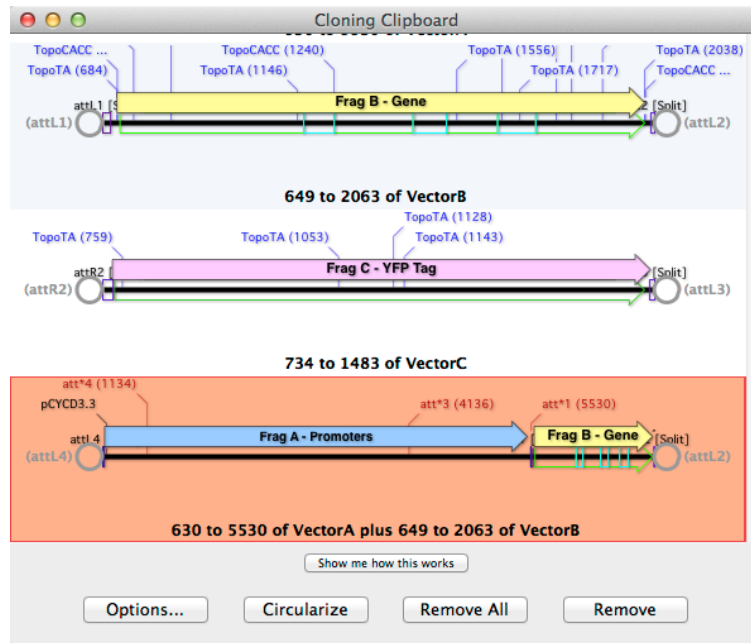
Cloning Clipboard

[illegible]

TopoCACC ...
TopoTA (684)
TopoCACC (1240)
TopoTA (1146)
TopoTA (1556)
TopoTA (1717)
TopoTA (2038)
TopoCACC ...

attL1 [S
(attL1)
Frag B - Gene
[Split]
(attL2)

649 to 2063 of VectorB

TopoTA (759)
TopoTA (1053)
TopoTA (1128)
TopoTA (1143)

attR2
(attR2)
Frag C - YFP Tag
[Split]
(attL3)

734 to 1483 of VectorC

att*4 (1134)
pCYCD3.3
att*3 (4136)
att*1 (5530)

attL4
(attL4)
Frag A - Promoters
Frag B - Gene
[Split]
(attL2)

630 to 5530 of VectorA plus 649 to 2063 of VectorB

Show me how this works

Options...
Circularize
Remove All
Remove